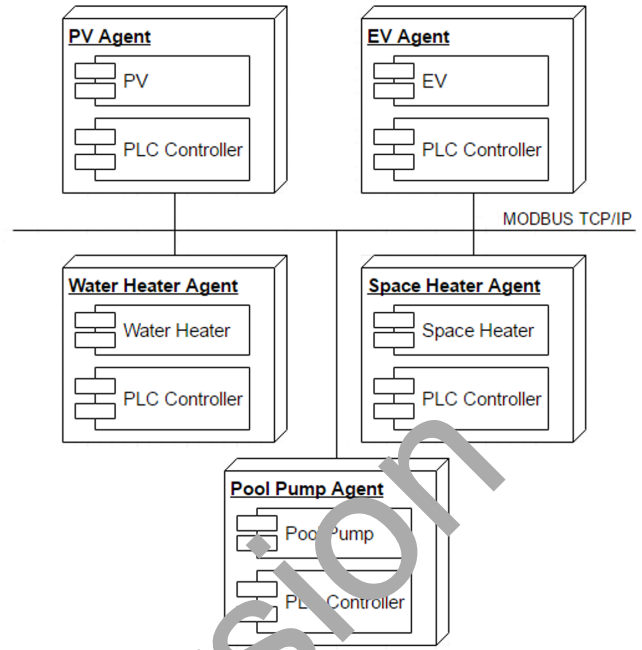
PV Agent
PV
PLC Controller

EV Agent
EV
PLC Controller

MODBUS TCP/IP

Water Heater Agent
Water Heater
PLC Controller

Space Heater Agent
Space Heater
PLC Controller

Pool Pump Agent
Pool Pump
PLC Controller

sion